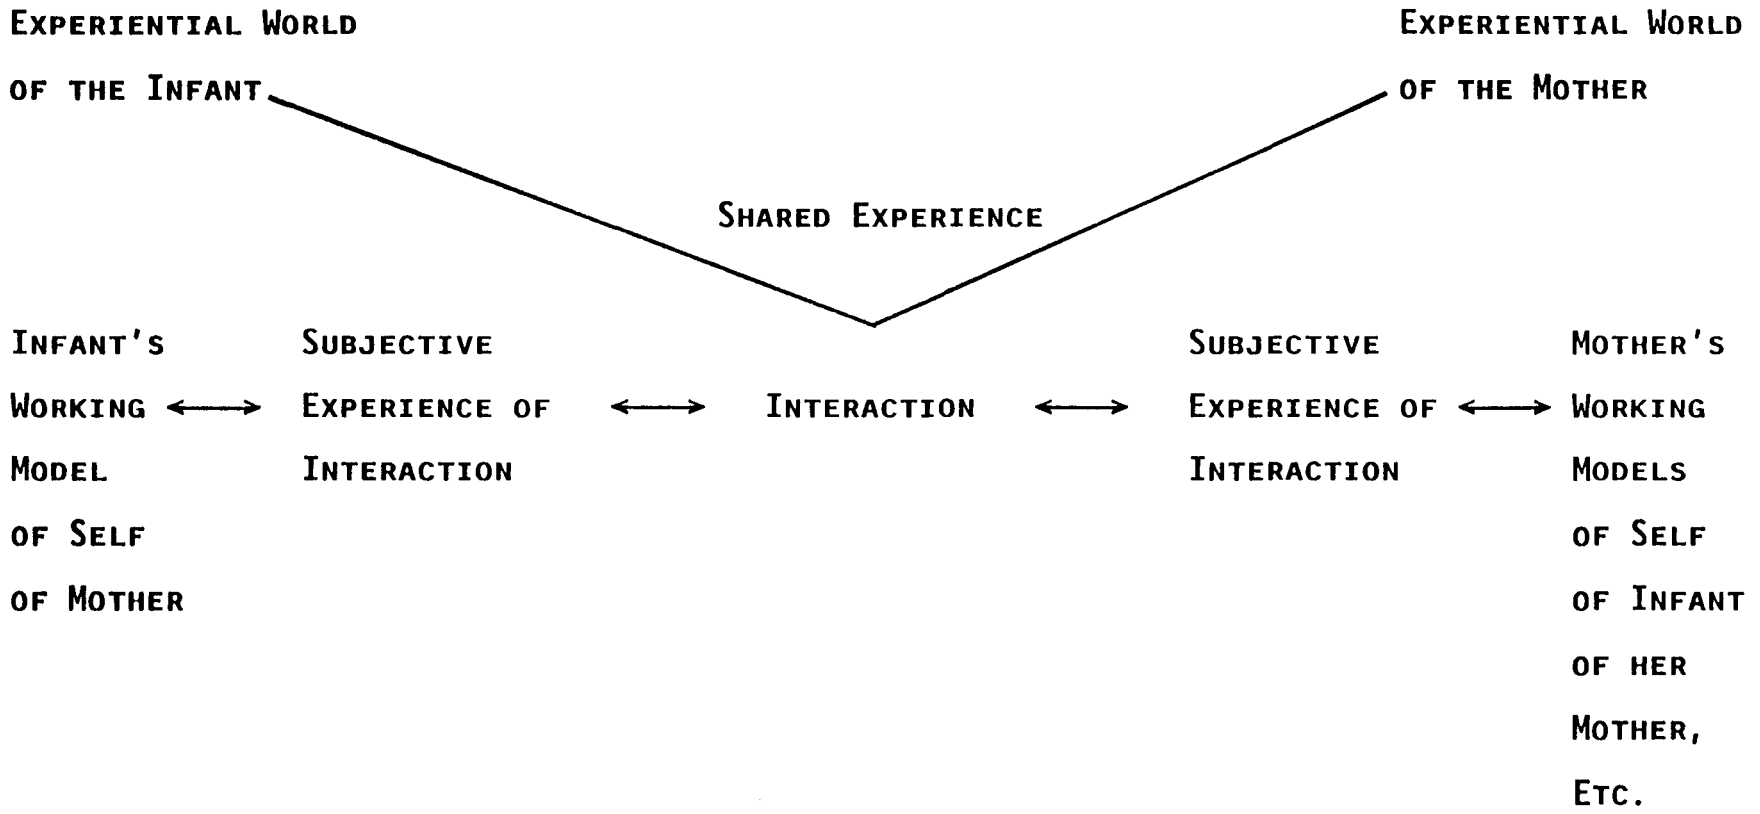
Experiential World of the Infant

Experiential World of the Mother

Shared Experience

Infant's Working Model of Self of Mother

Subjective Experience of Interaction

Interaction

Subjective Experience of Interaction

Mother's Working Models of Self of Infant of her Mother, Etc.